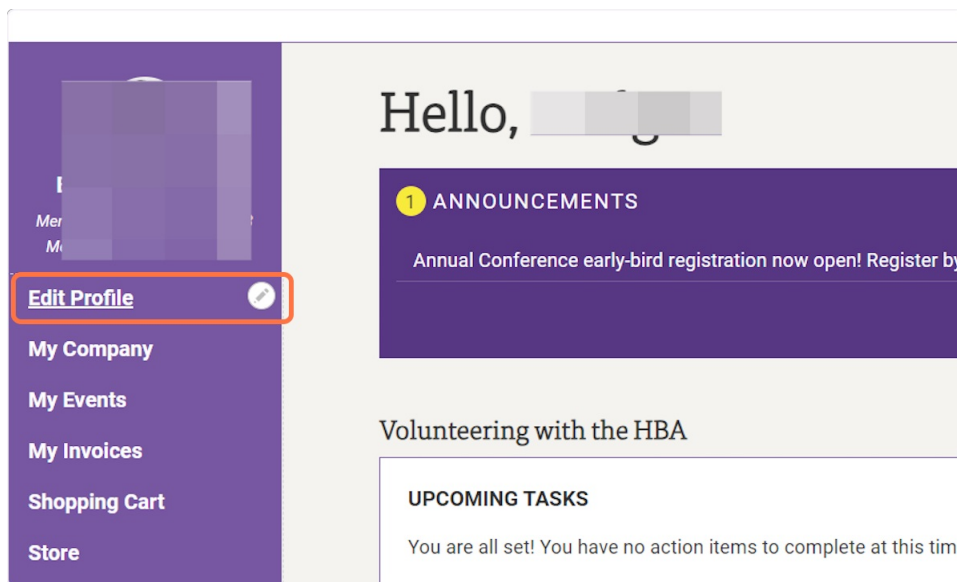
E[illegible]
Mer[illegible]
M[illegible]

Edit Profile
My Company
My Events
My Invoices
Shopping Cart
Store

Hello, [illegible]

1 ANNOUNCEMENTS

Annual Conference early-bird registration now open! Register by

Volunteering with the HBA

UPCOMING TASKS

You are all set! You have no action items to complete at this tim